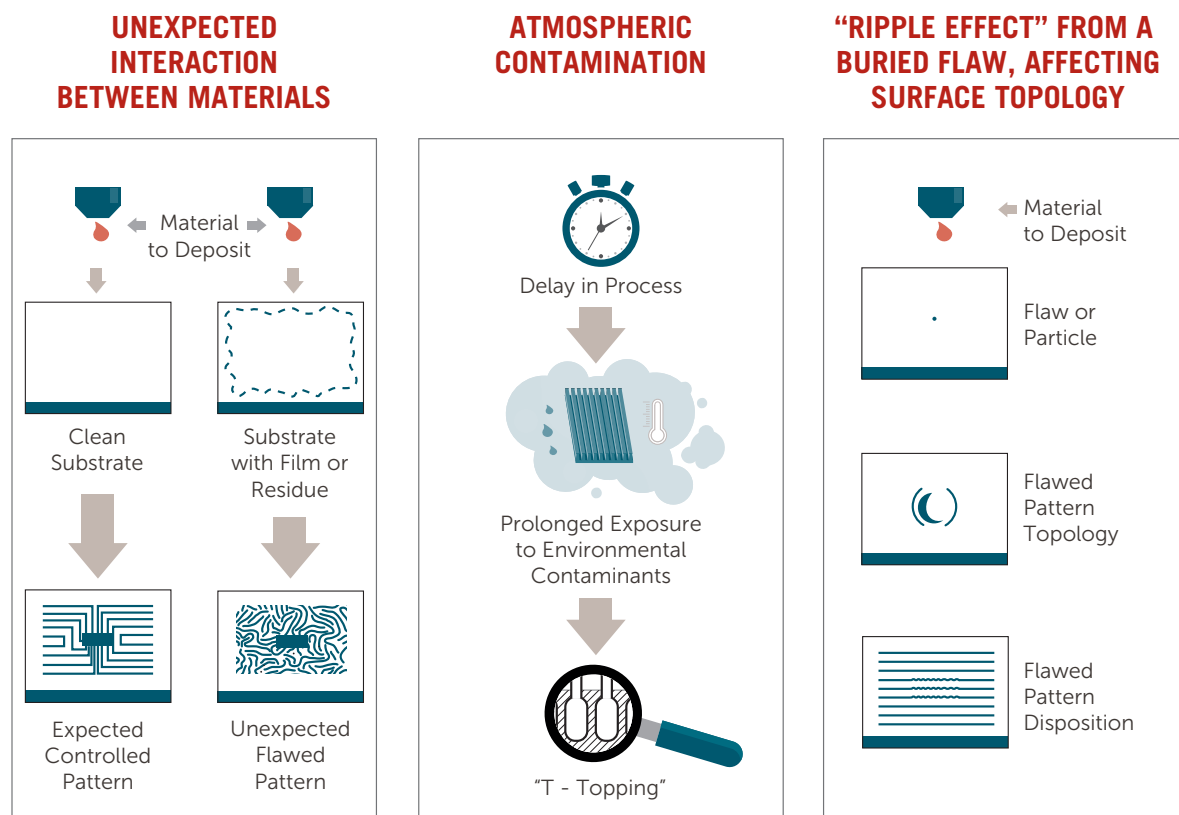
UNEXPECTED INTERACTION BETWEEN MATERIALS

Material to Deposit

Clean Substrate

Substrate with Film or Residue

Expected Controlled Pattern

Unexpected Flawed Pattern

ATMOSPHERIC CONTAMINATION

Delay in Process

Prolonged Exposure to Environmental Contaminants

“T - Topping”

“RIPPLE EFFECT” FROM A BURIED FLAW, AFFECTING SURFACE TOPOLOGY

Material to Deposit

Flaw or Particle

Flawed Pattern Topology

Flawed Pattern Disposition